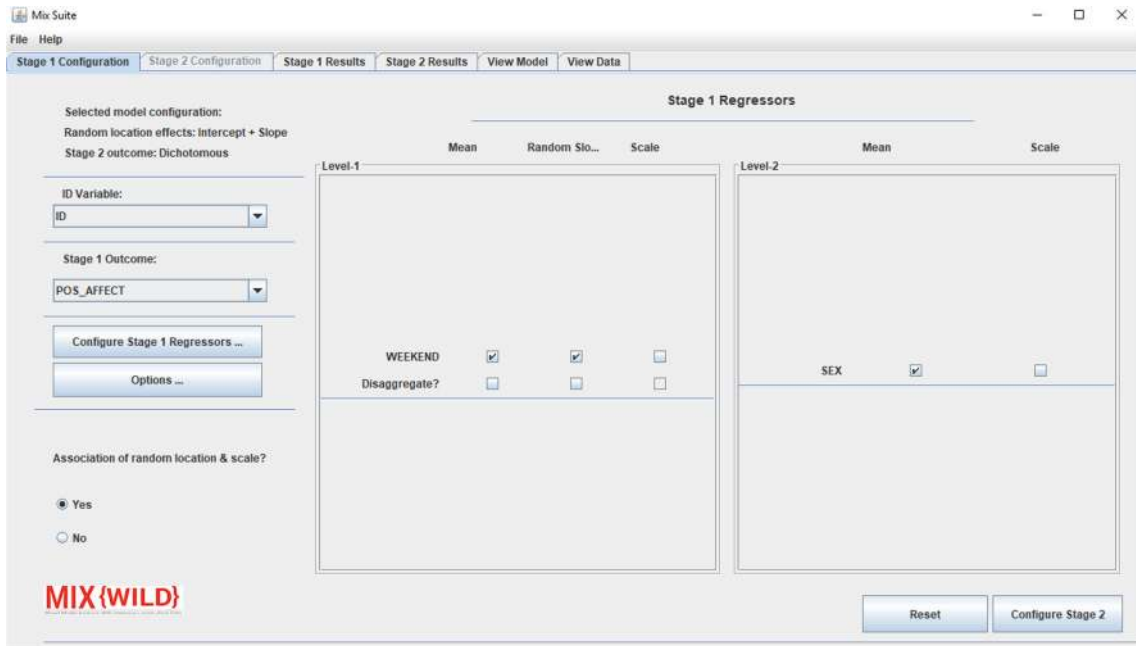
Mix Suite

File Help

Stage 1 Configuration | Stage 2 Configuration | Stage 1 Results | Stage 2 Results | View Model | View Data

Selected model configuration:
Random location effects: Intercept + Slope
Stage 2 outcome: Dichotomous

ID Variable:
ID

Stage 1 Outcome:
POS_AFFECT

Configure Stage 1 Regressors ...

Options ...

Association of random location & scale?

Yes

No

MIX{WILD}

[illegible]

Stage 1 Regressors

Level-1

| | Mean | Random Slo... | Scale |
|---|---|---|---|
| WEEKEND | ☑ | ☑ | ☐ |
| Disaggregate? | ☐ | ☐ | ☐ |

Level-2

| | Mean | Scale |
|---|---|---|
| SEX | ☑ | ☐ |

Reset

Configure Stage 2